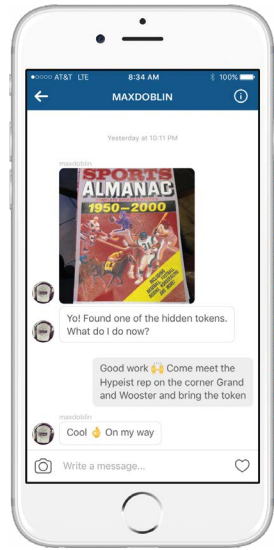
●○○○○ AT&T LTE 8:34 AM 100%

MAXDOBLIN

Yesterday at 10:11 PM

maxdoblin

SPORTS ALMANAC 1950-2000

Yo! Found one of the hidden tokens. What do I do now?

Good work 🙌 Come meet the Hypeist rep on the corner Grand and Wooster and bring the token

maxdoblin

Cool 🤞 On my way

Write a message...